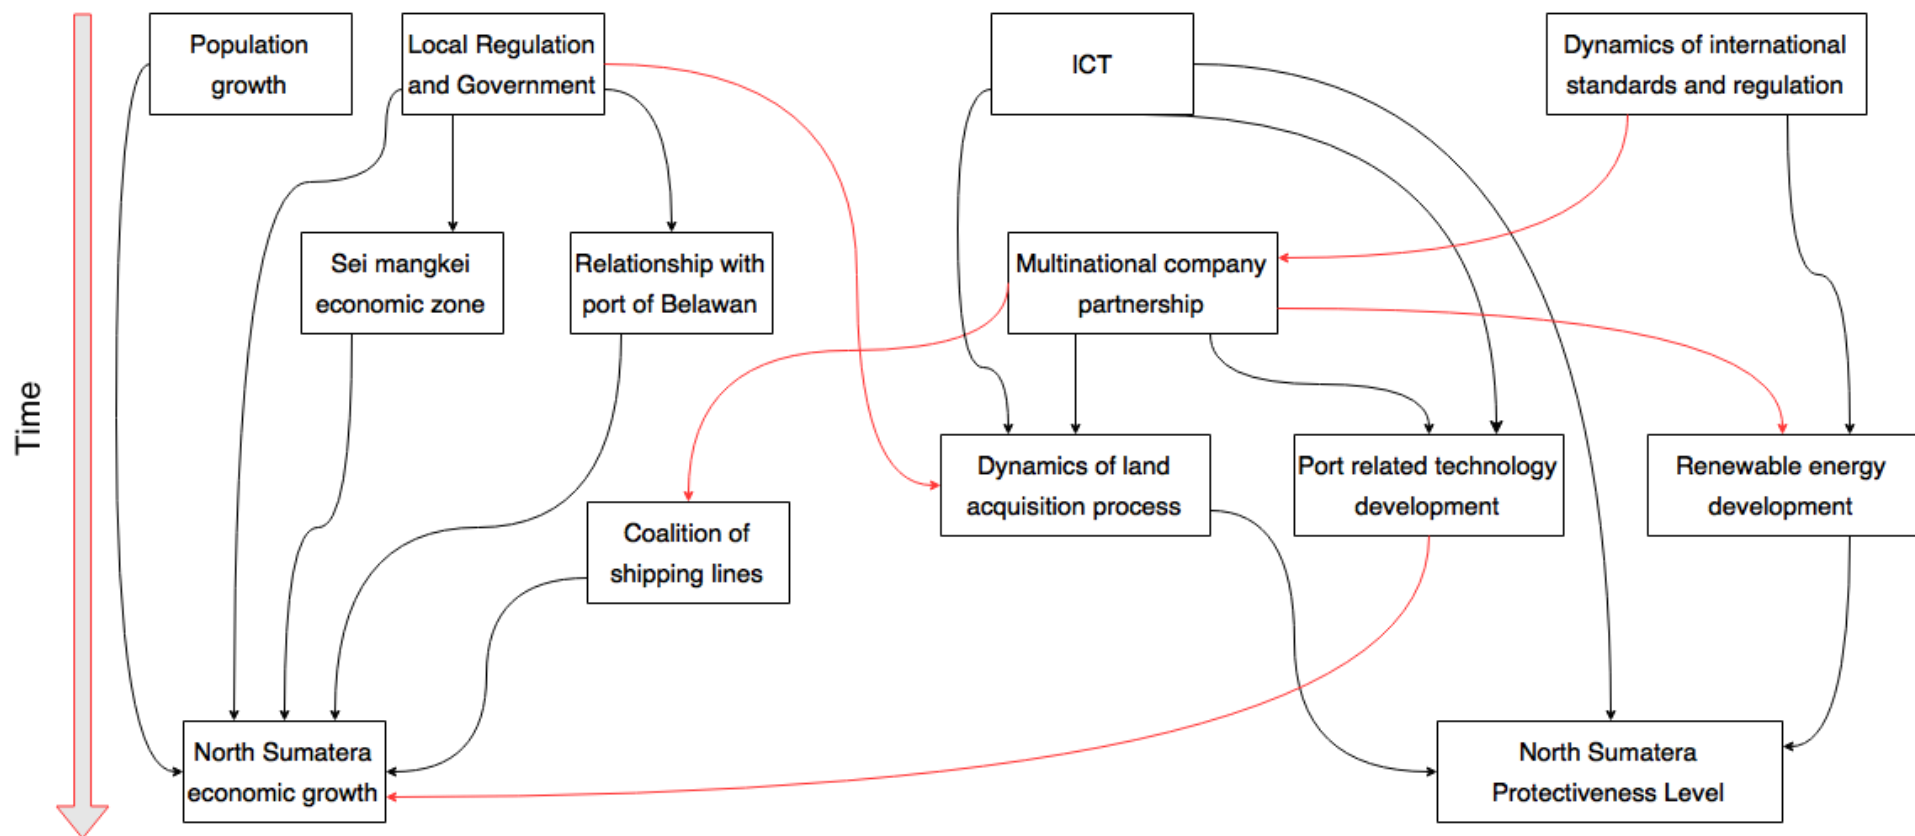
Time

Population growth

Local Regulation and Government

ICT

Dynamics of international standards and regulation

Sei mangkei economic zone

Relationship with port of Belawan

Multinational company partnership

Dynamics of land acquisition process

Port related technology development

Renewable energy development

Coalition of shipping lines

North Sumatera economic growth

North Sumatera Protectiveness Level